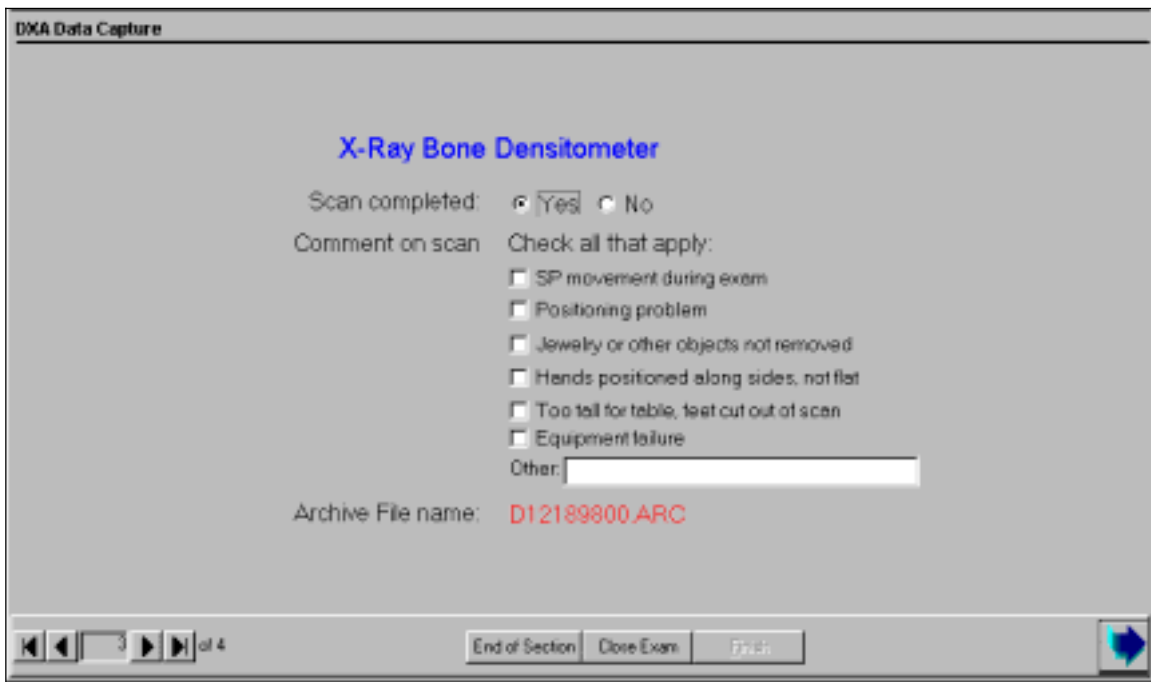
DXA Data Capture

X-Ray Bone Densitometer

Scan completed: Yes No

Comment on scan Check all that apply:

SP movement during exam

Positioning problem

Jewelry or other objects not removed

Hands positioned along sides, not flat

Too tall for table, feet cut out of scan

Equipment failure

Other:

Archive File name: D12189800.ARC

3 of 4

End of Section Close Exam Finish